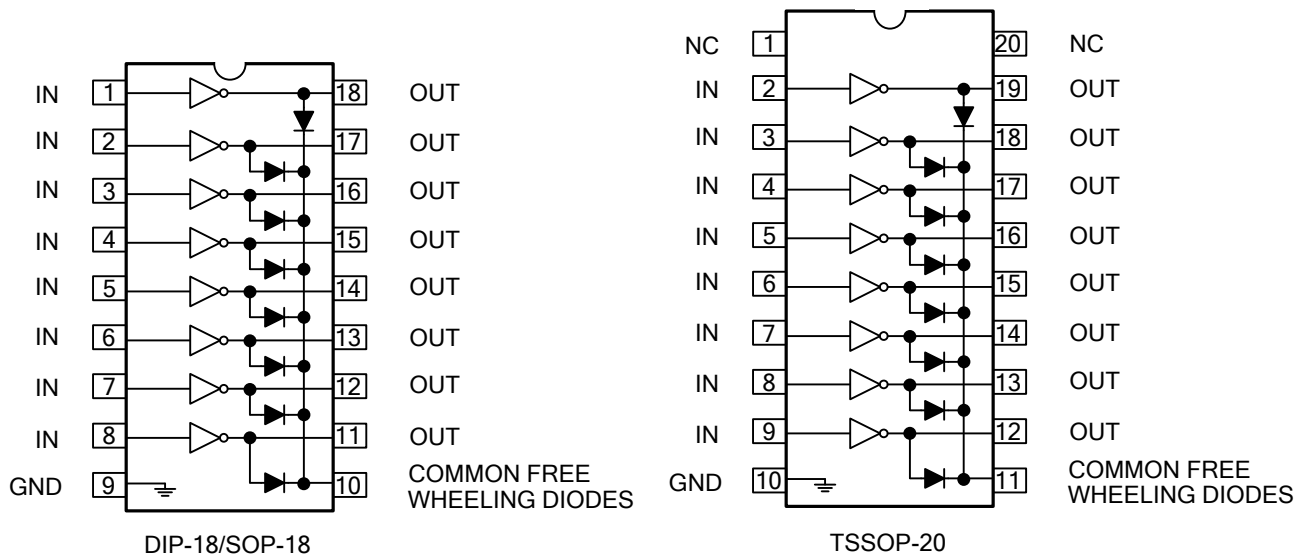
IN 1 18 OUT
IN 2 17 OUT
IN 3 16 OUT
IN 4 15 OUT
IN 5 14 OUT
IN 6 13 OUT
IN 7 12 OUT
IN 8 11 OUT
GND 9 10 COMMON FREE WHEELING DIODES

DIP-18/SOP-18

NC 1 20 NC
IN 2 19 OUT
IN 3 18 OUT
IN 4 17 OUT
IN 5 16 OUT
IN 6 15 OUT
IN 7 14 OUT
IN 8 13 OUT
IN 9 12 OUT
GND 10 11 COMMON FREE WHEELING DIODES

TSSOP-20